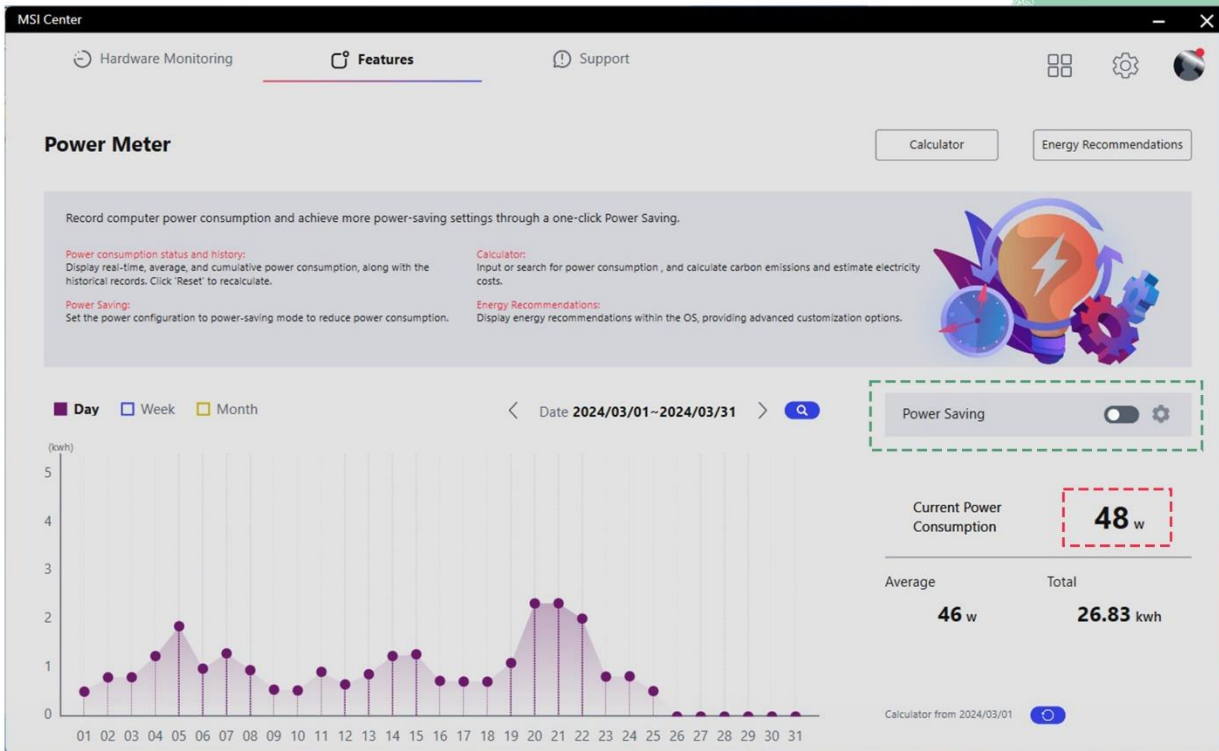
MSI Center

Hardware Monitoring

Features

Support

Power Meter

Calculator

Energy Recommendations

Record computer power consumption and achieve more power-saving settings through a one-click Power Saving.

Power consumption status and history:
Display real-time, average, and cumulative power consumption, along with the historical records. Click 'Reset' to recalculate.

Power Saving:
Set the power configuration to power-saving mode to reduce power consumption.

Calculator:
Input or search for power consumption , and calculate carbon emissions and estimate electricity costs.

Energy Recommendations:
Display energy recommendations within the OS, providing advanced customization options.

Day Week Month

Date 2024/03/01~2024/03/31

Power Saving

(kwh)
5
4
3
2
1
0

01 02 03 04 05 06 07 08 09 10 11 12 13 14 15 16 17 18 19 20 21 22 23 24 25 26 27 28 29 30 31

Current Power Consumption

48 w

Average
46 w

Total
26.83 kwh

Calculator from 2024/03/01